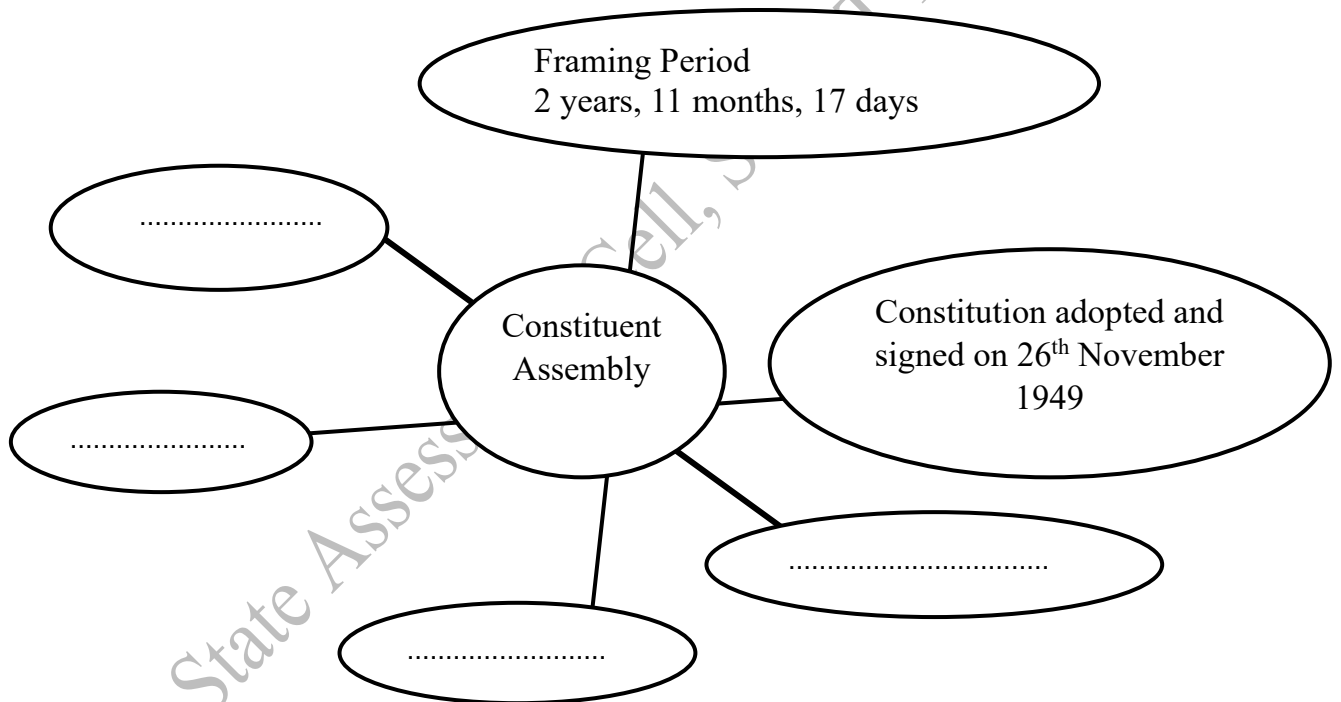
Framing Period
2 years, 11 months, 17 days

.......................

Constituent Assembly

Constitution adopted and signed on 26$^{th}$ November 1949

.......................

.................................

.........................

State Assessment Cell, S